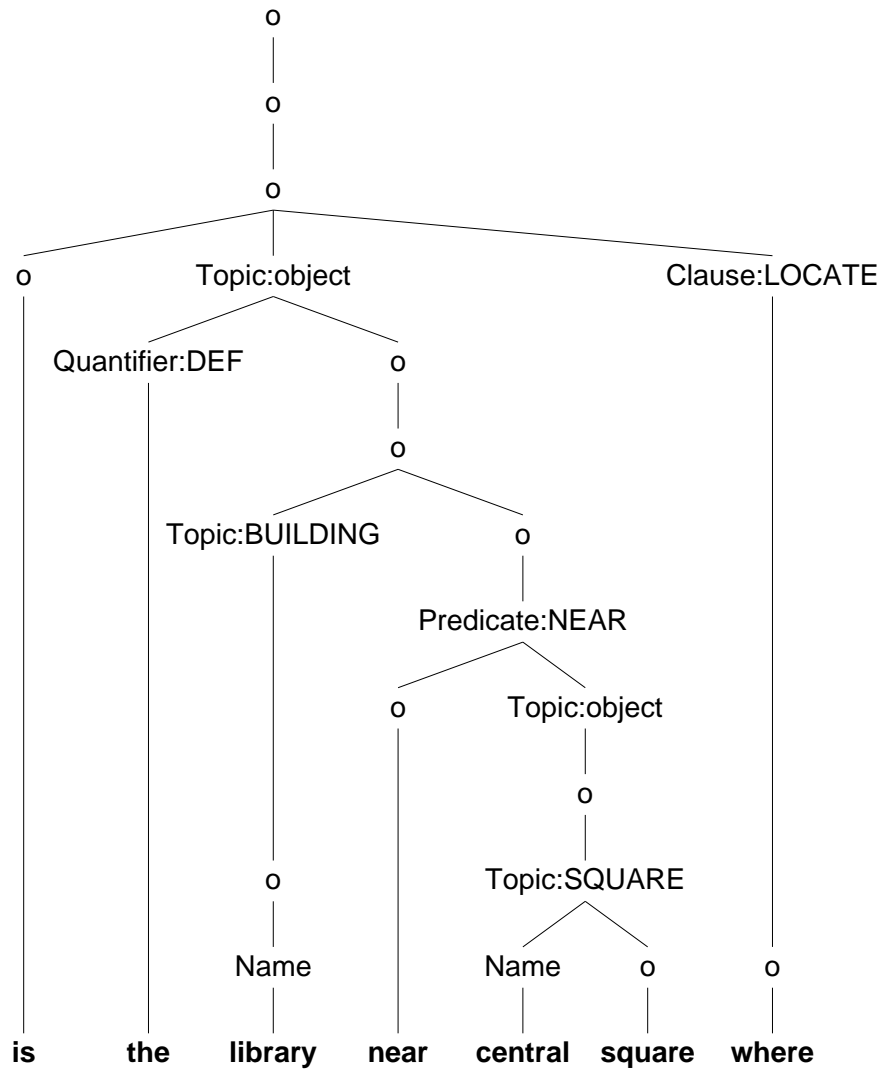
o
o
o
o Topic:object Clause:LOCATE
Quantifier:DEF o
o
Topic:BUILDING o
Predicate:NEAR
o Topic:object
o
o Topic:SQUARE
Name Name o o
**is** **the** **library** **near** **central** **square** **where**